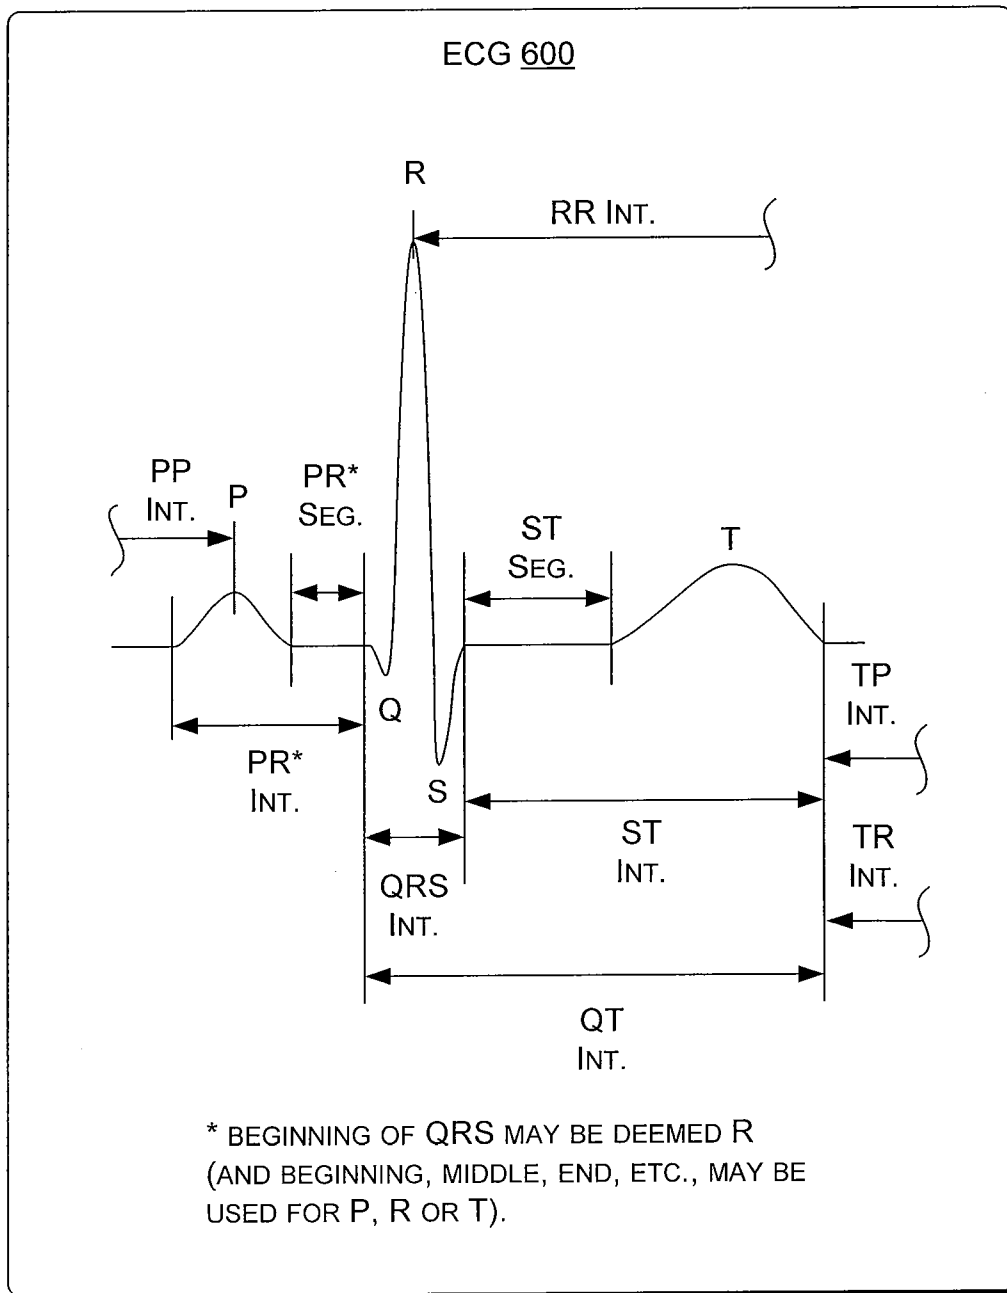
ECG 600

R

RR INT.

PP INT.

P

PR* SEG.

ST SEG.

T

Q

TP INT.

PR* INT.

S

ST INT.

TR INT.

QRS INT.

QT INT.

* BEGINNING OF QRS MAY BE DEEMED R (AND BEGINNING, MIDDLE, END, ETC., MAY BE USED FOR P, R OR T).